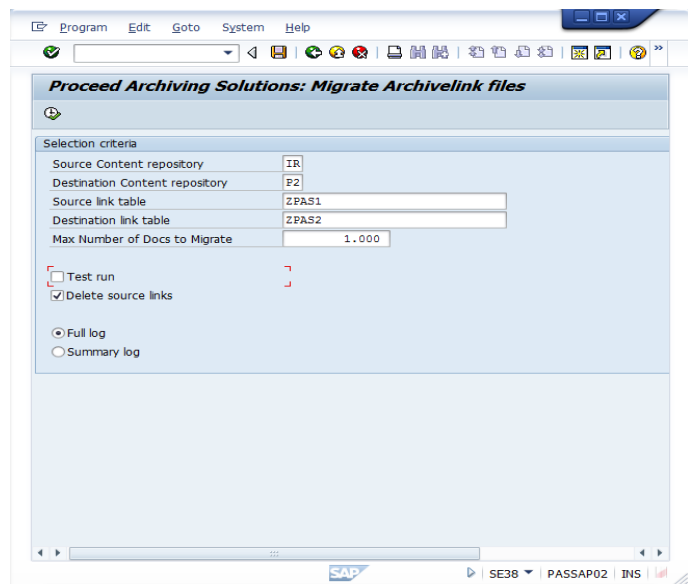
Program Edit Goto System Help

Proceed Archiving Solutions: Migrate Archivelink files

Selection criteria

| | |
|---|---|
| Source Content repository | IR |
| Destination Content repository | P2 |
| Source link table | ZPAS1 |
| Destination link table | ZPAS2 |
| Max Number of Docs to Migrate | 1.000 |

Test run
Delete source links

Full log
Summary log

SAP

SE38 PASSAP02 INS